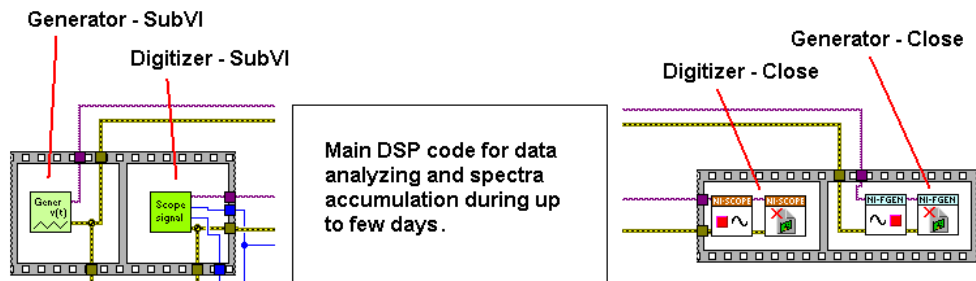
Generator - SubVI

Digitizer - SubVI

Gener v(t)

Scope signal

Main DSP code for data analyzing and spectra accumulation during up to few days.

Generator - Close

Digitizer - Close

NI-SCOPE

NI-SCOPE

NI-FGEN

NI-FGEN